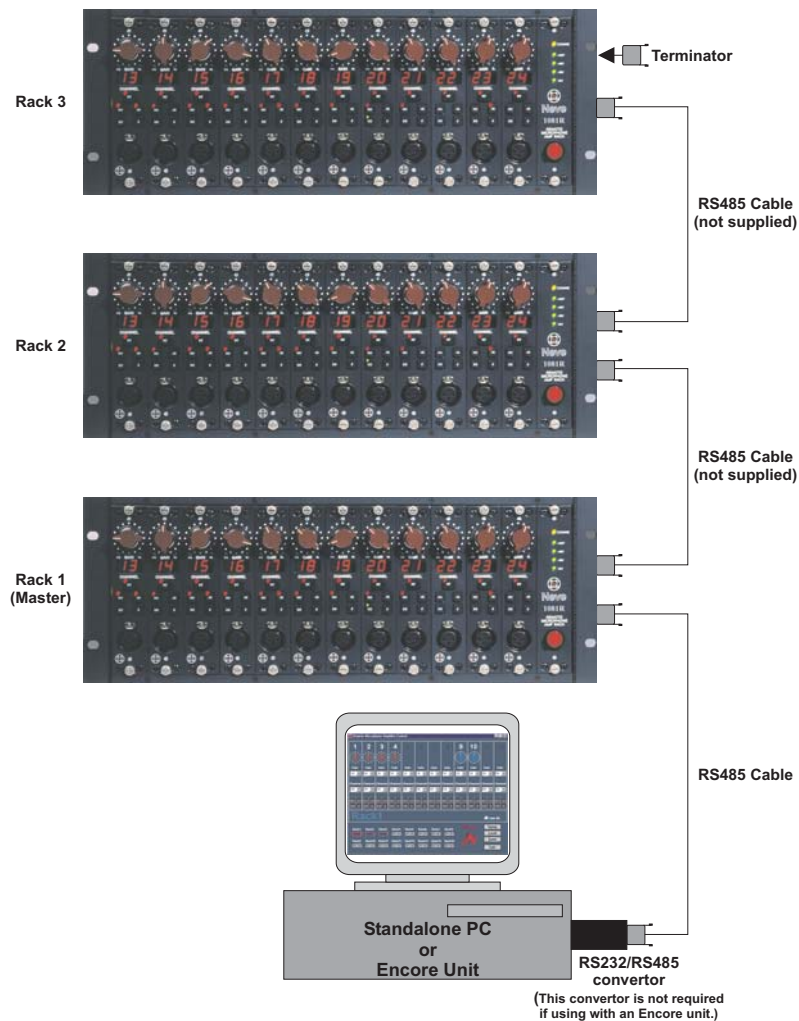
Terminator

Rack 3

13 14 15 16 17 18 19 20 21 22 23 24

Neve 1081R

RS485 Cable (not supplied)

Rack 2

13 14 15 16 17 18 19 20 21 22 23 24

Neve

RS485 Cable (not supplied)

Rack 1 (Master)

13 14 15 16 17 18 19 20 21 22 23 24

Neve 1081R

Rack1

RS485 Cable

Standalone PC or Encore Unit

RS232/RS485 convertor

(This convertor is not required if using with an Encore unit.)